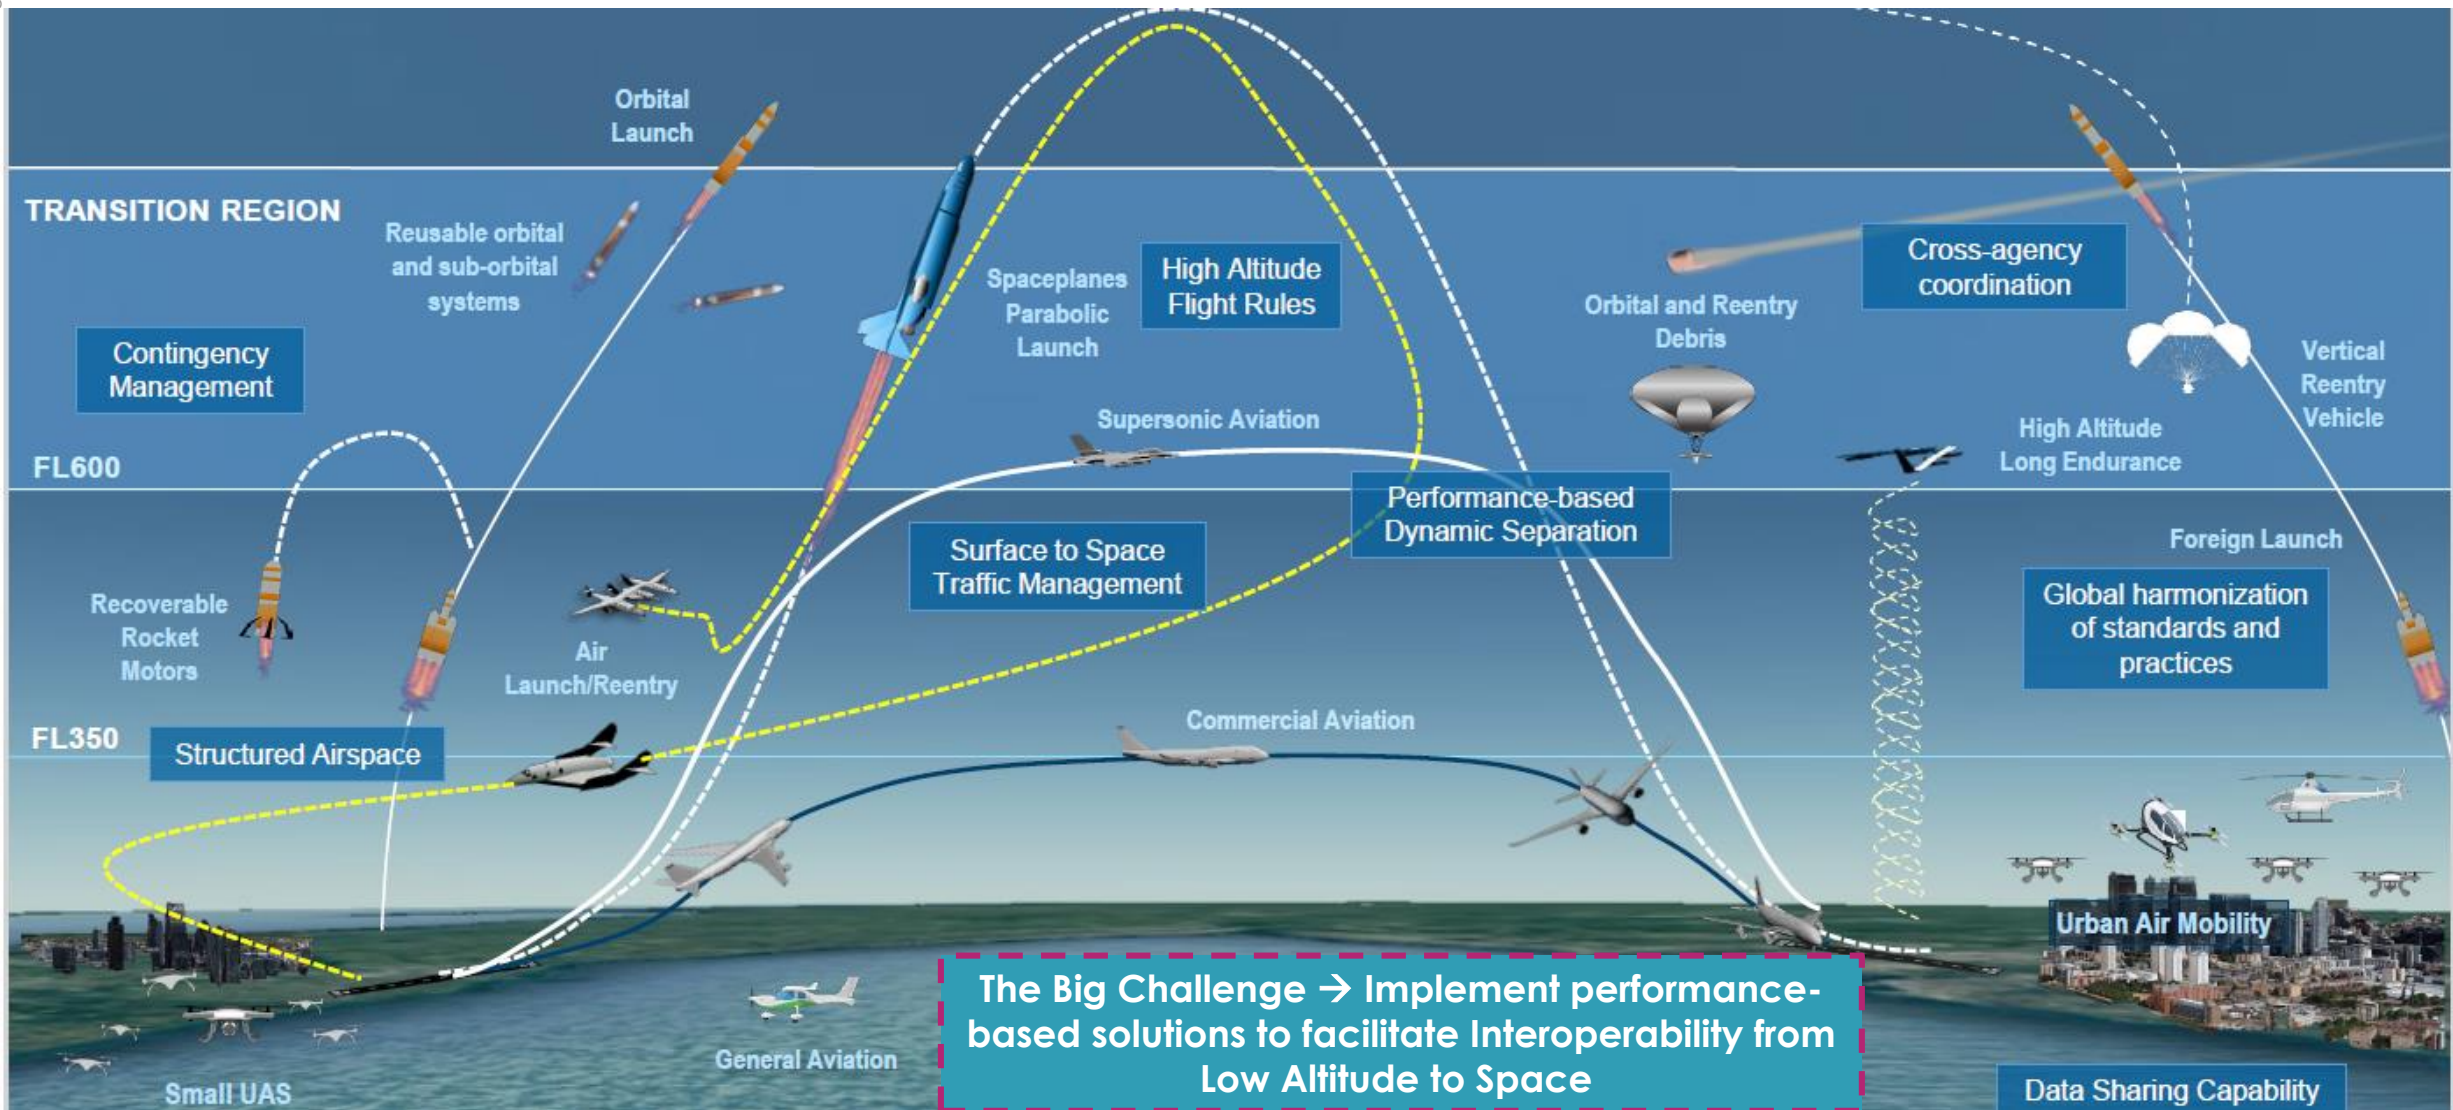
Orbital Launch

TRANSITION REGION

Reusable orbital and sub-orbital systems

Contingency Management

Spaceplanes Parabolic Launch

High Altitude Flight Rules

Orbital and Reentry Debris

Cross-agency coordination

Vertical Reentry Vehicle

Supersonic Aviation

High Altitude Long Endurance

FL600

Performance-based Dynamic Separation

Surface to Space Traffic Management

Foreign Launch

Recoverable Rocket Motors

Air Launch/Reentry

Global harmonization of standards and practices

FL350

Structured Airspace

Commercial Aviation

Urban Air Mobility

The Big Challenge → Implement performance-based solutions to facilitate Interoperability from Low Altitude to Space

General Aviation

Small UAS

Data Sharing Capability